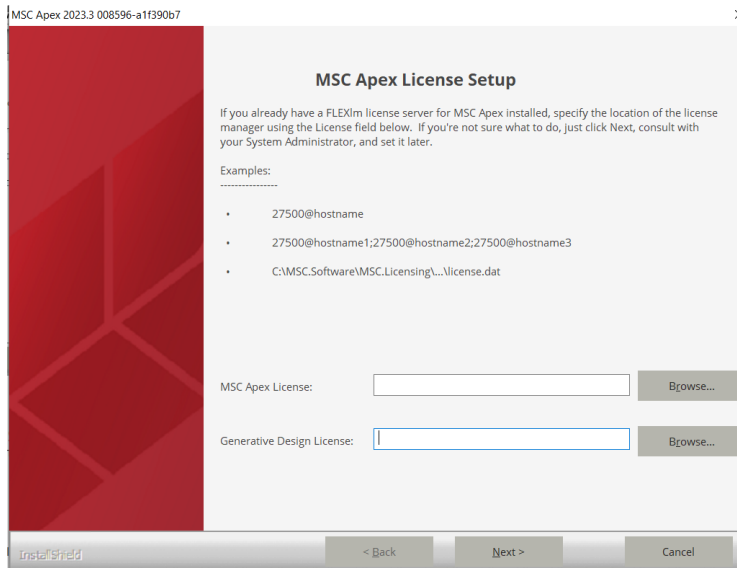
MSC Apex 2023.3 008596-a1f390b7

MSC Apex License Setup

If you already have a FLEXlm license server for MSC Apex installed, specify the location of the license manager using the License field below. If you're not sure what to do, just click Next, consult with your System Administrator, and set it later.

Examples:
---------------

• 27500@hostname

• 27500@hostname1;27500@hostname2;27500@hostname3

• C:\MSC.Software\MSC.Licensing\...\license.dat

MSC Apex License: Browse...

Generative Design License: Browse...

InstallShield

< Back Next > Cancel